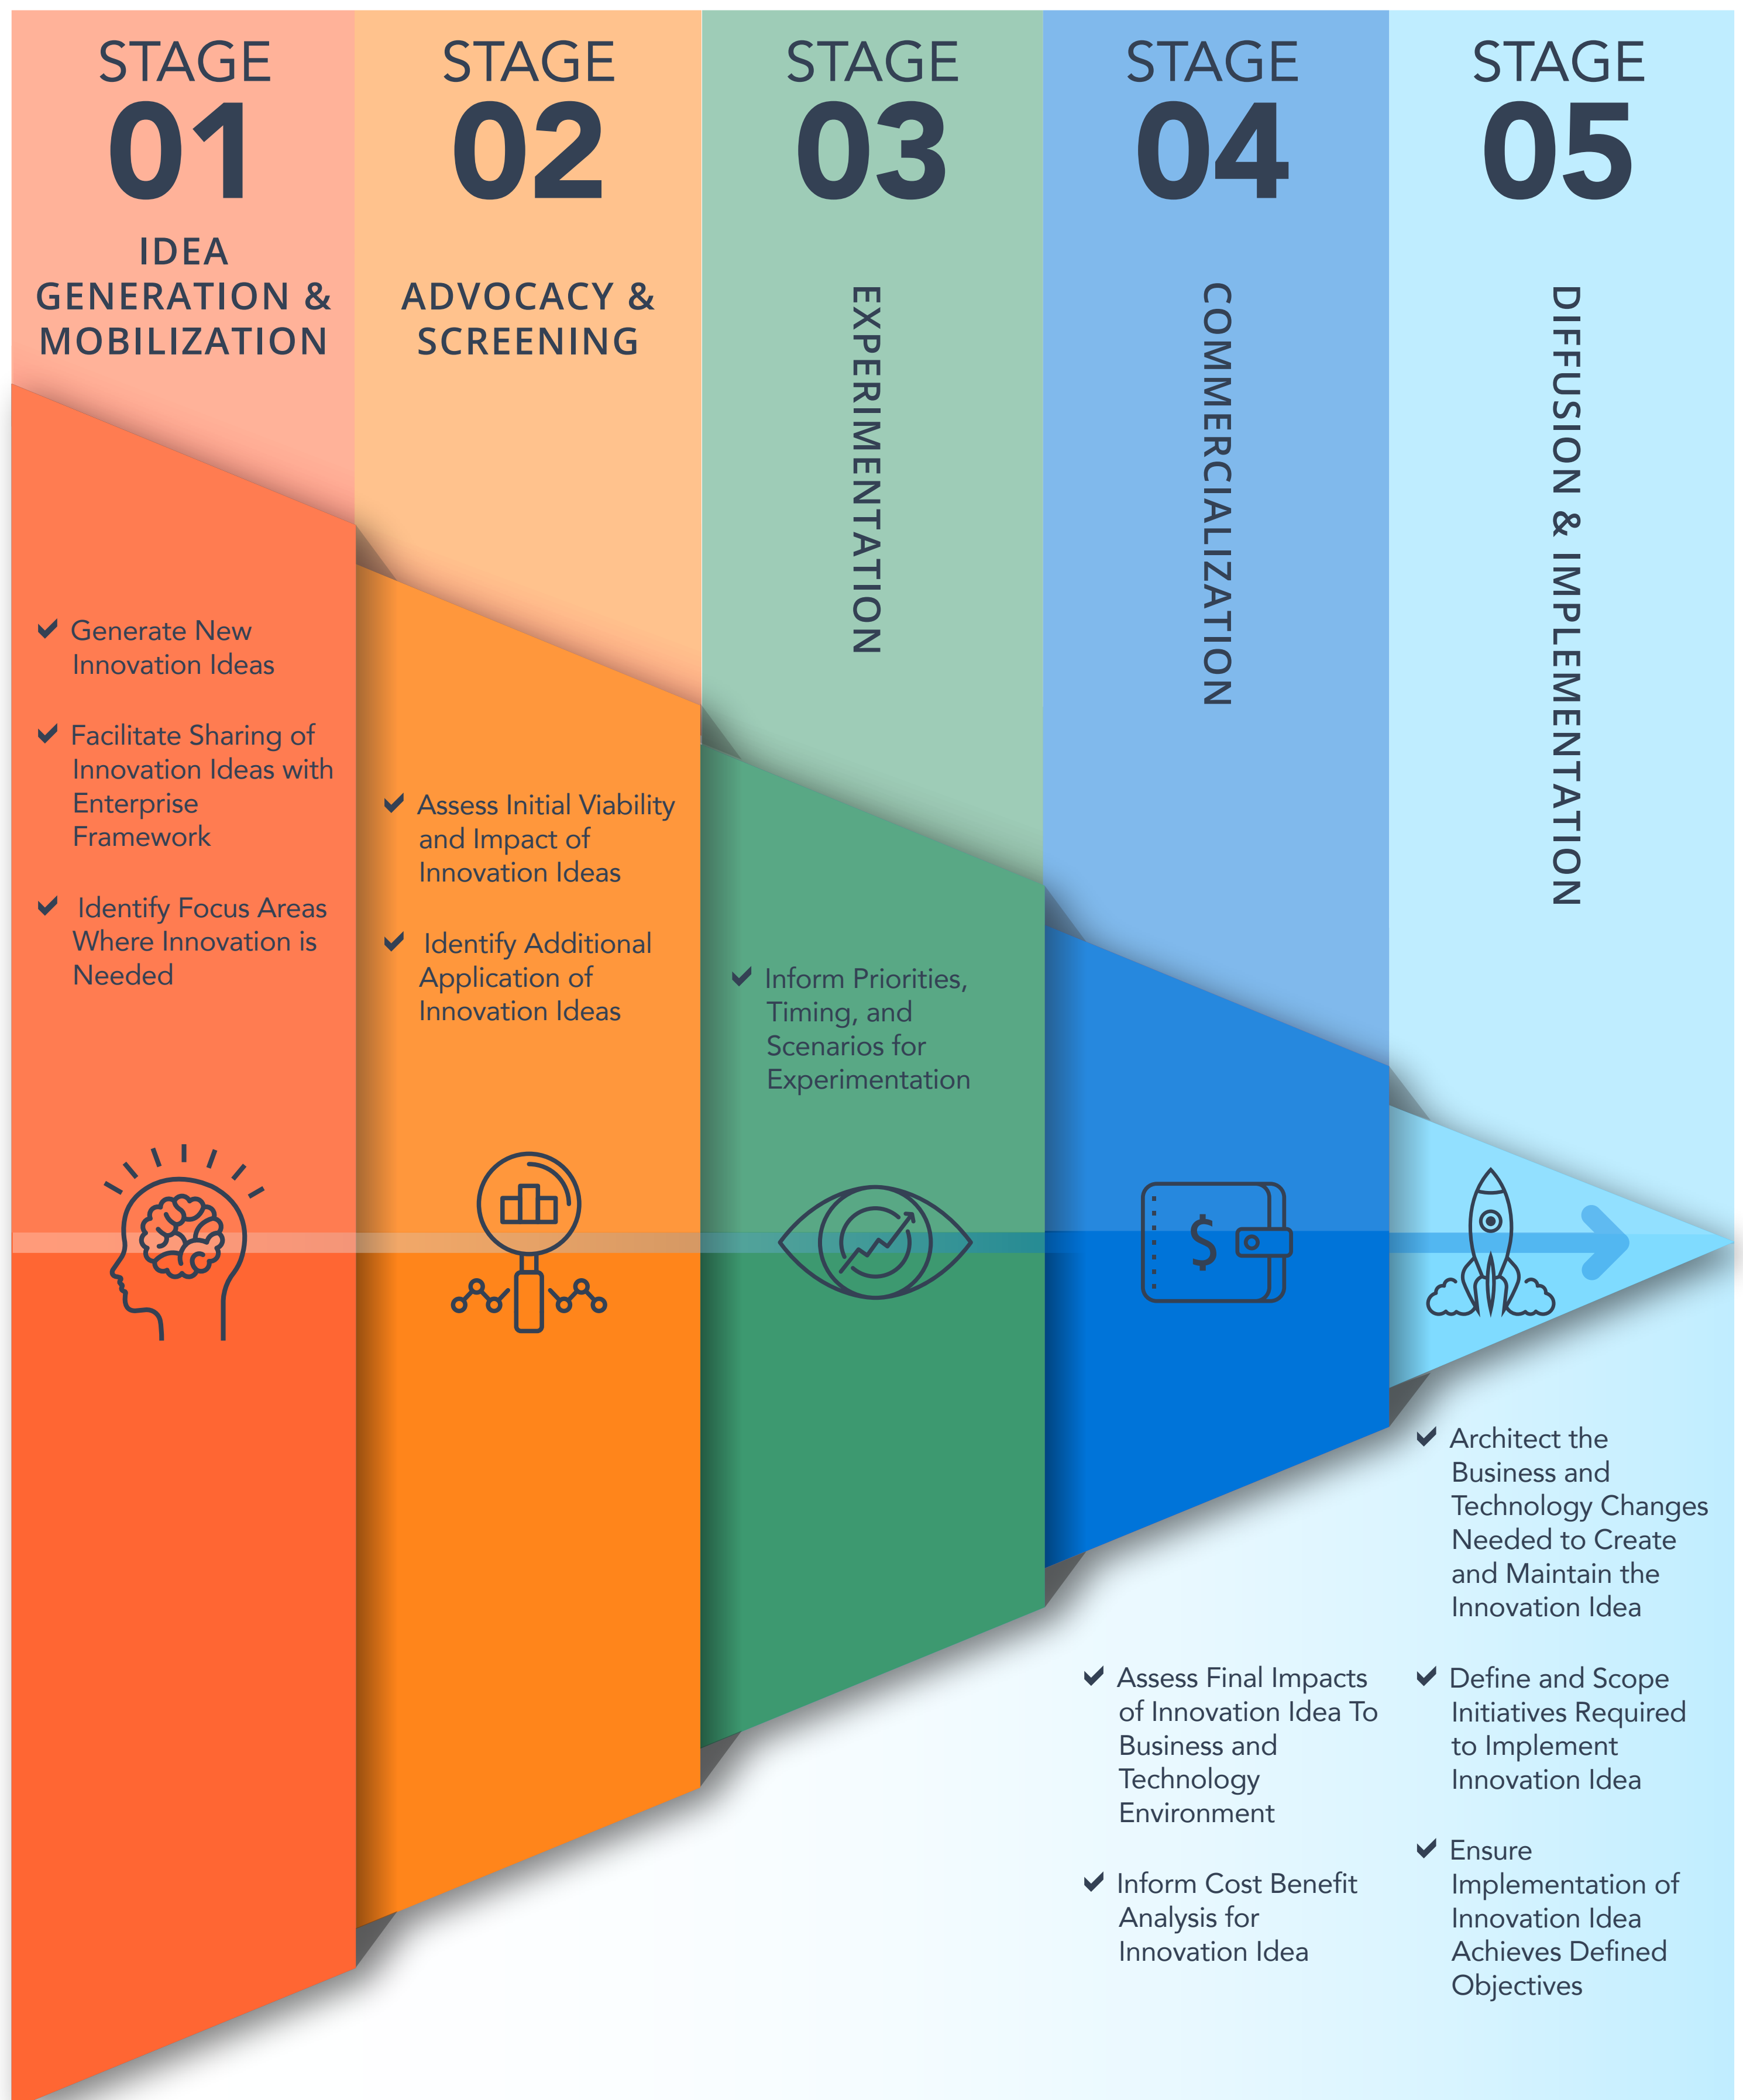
STAGE 01
IDEA GENERATION & MOBILIZATION

STAGE 02
ADVOCACY & SCREENING

STAGE 03
EXPERIMENTATION

STAGE 04
COMMERCIALIZATION

STAGE 05
DIFFUSION & IMPLEMENTATION

✔ Generate New Innovation Ideas

✔ Facilitate Sharing of Innovation Ideas with Enterprise Framework

✔ Identify Focus Areas Where Innovation is Needed

✔ Assess Initial Viability and Impact of Innovation Ideas

✔ Identify Additional Application of Innovation Ideas

✔ Inform Priorities, Timing, and Scenarios for Experimentation

$

✔ Architect the Business and Technology Changes Needed to Create and Maintain the Innovation Idea

✔ Assess Final Impacts of Innovation Idea To Business and Technology Environment

✔ Inform Cost Benefit Analysis for Innovation Idea

✔ Define and Scope Initiatives Required to Implement Innovation Idea

✔ Ensure Implementation of Innovation Idea Achieves Defined Objectives